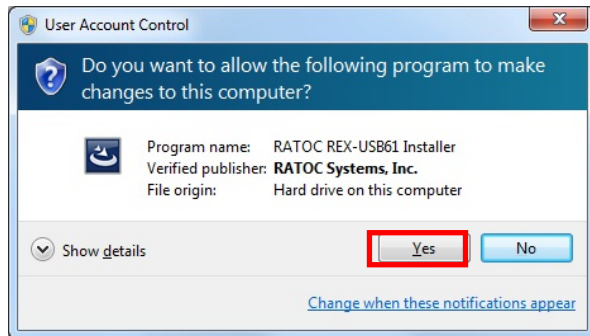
User Account Control

Do you want to allow the following program to make changes to this computer?

| | |
|---|---|
| Program name: | RATOC REX-USB61 Installer |
| Verified publisher: | RATOC Systems, Inc. |
| File origin: | Hard drive on this computer |

Show details

Yes

No

Change when these notifications appear